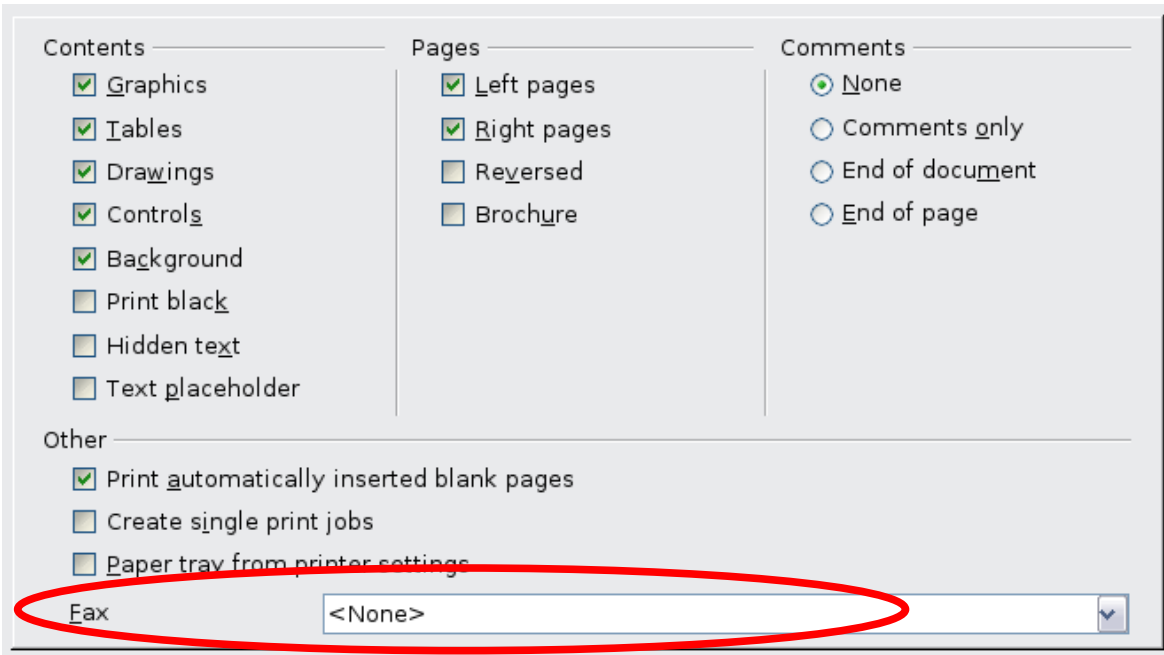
Contents

Graphics

Tables

Drawings

Controls

Background

Print black

Hidden text

Text placeholder

Pages

Left pages

Right pages

Reversed

Brochure

Comments

None

Comments only

End of document

End of page

Other

Print automatically inserted blank pages

Create single print jobs

Paper tray from printer settings

Fax

<None>